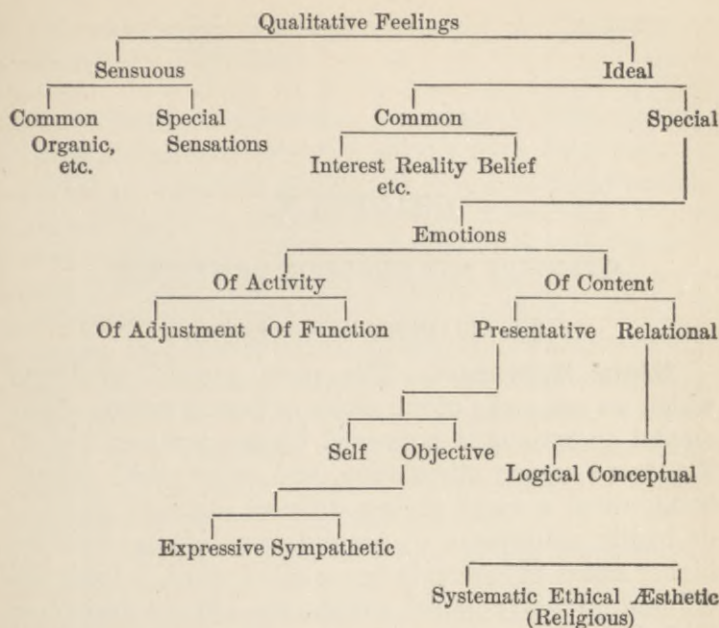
Qualitative Feelings

Sensuous

Ideal

Common Organic, etc.

Special Sensations

Common

Special

Interest Reality Belief etc.

Emotions

Of Activity

Of Content

Of Adjustment

Of Function

Presentative

Relational

Self

Objective

Logical Conceptual

Expressive Sympathetic

Systematic Ethical Æsthetic (Religious)